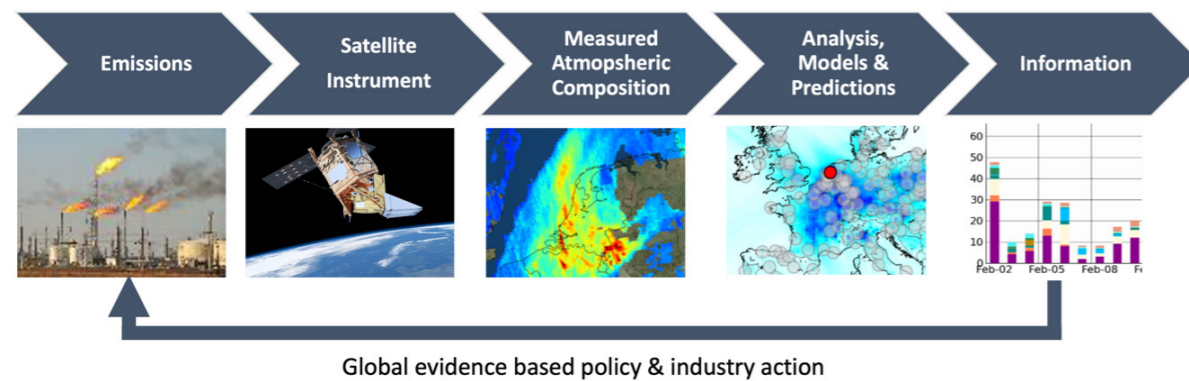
Emissions

Satellite Instrument

Measured Atmospheric Composition

Analysis, Models & Predictions

Information

60
50
40
30
20
10
0
Feb-02
Feb-05
Feb-08
Fe

Global evidence based policy & industry action